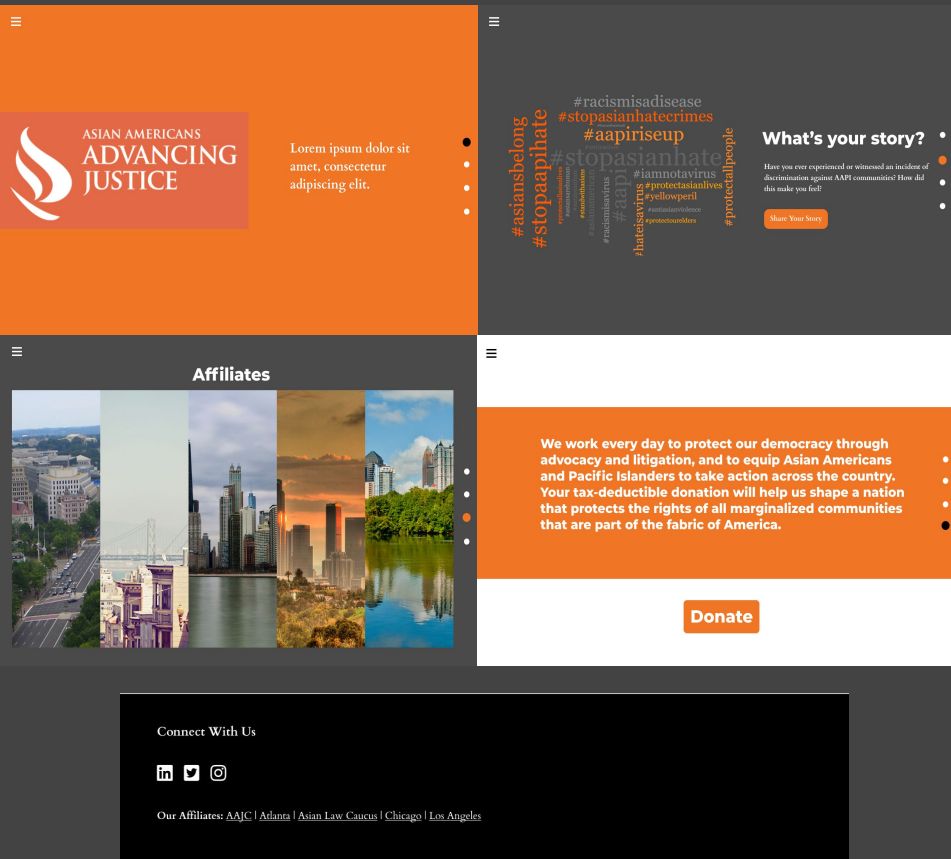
ASIAN AMERICANS
ADVANCING
JUSTICE

Lorem ipsum dolor sit amet, consectetur adipiscing elit.

#racismisadisease
#stopasianhatecrimes
#aapiriseup
#stopasianhate
#asiansbelong
#stopaapihate
#iamnotavirus
#protectasianlives
#yellowperil
#hateisavirus
#racismisavirus
#protectallpeople
#antiasianviolence
#protectourelders
#aapi

What's your story?

Have you ever experienced or witnessed an incident of discrimination against AAPI communities? How did this make you feel?

Share Your Story

Affiliates

We work every day to protect our democracy through advocacy and litigation, and to equip Asian Americans and Pacific Islanders to take action across the country. Your tax-deductible donation will help us shape a nation that protects the rights of all marginalized communities that are part of the fabric of America.

Donate

Connect With Us

Our Affiliates: AAJC | Atlanta | Asian Law Caucus | Chicago | Los Angeles